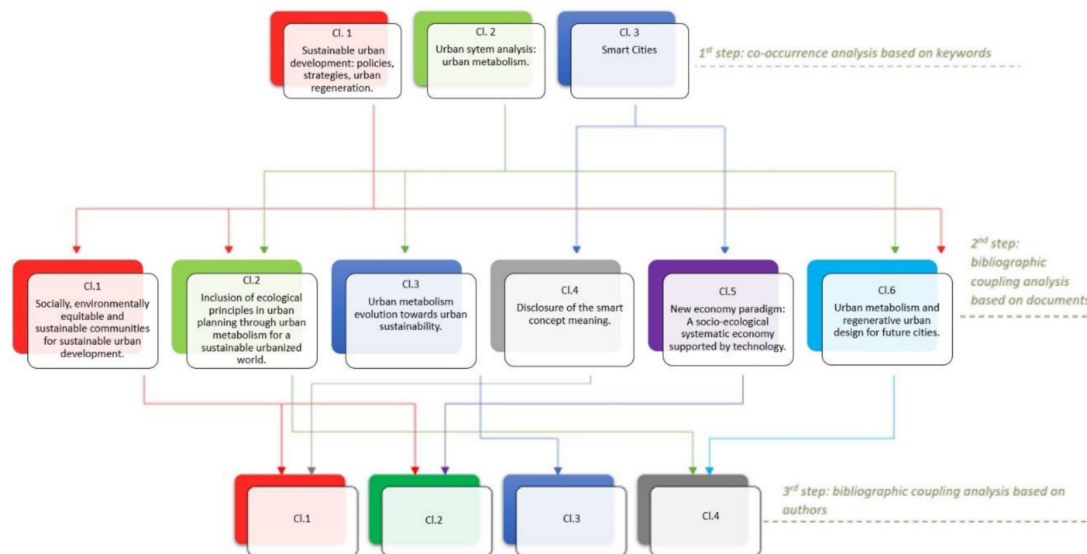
Cl. 1
Sustainable urban development: policies, strategies, urban regeneration.

Cl. 2
Urban sytem analysis: urban metabolism.

Cl. 3
Smart Cities

1$^{st}$ step: co-occurrence analysis based on keywords

Cl.1
Socially, environmentally equitable and sustainable communities for sustainable urban development.

Cl.2
Inclusion of ecological principles in urban planning through urban metabolism for a sustainable urbanized world.

Cl.3
Urban metabolism evolution towards urban sustainability.

Cl.4
Disclosure of the smart concept meaning.

Cl.5
New economy paradigm: A socio-ecological systematic economy supported by technology.

Cl.6
Urban metabolism and regenerative urban design for future cities.

2$^{nd}$ step: bibliographic coupling analysis based on documents

Cl.1

Cl.2

Cl.3

Cl.4

3$^{rd}$ step: bibliographic coupling analysis based on authors